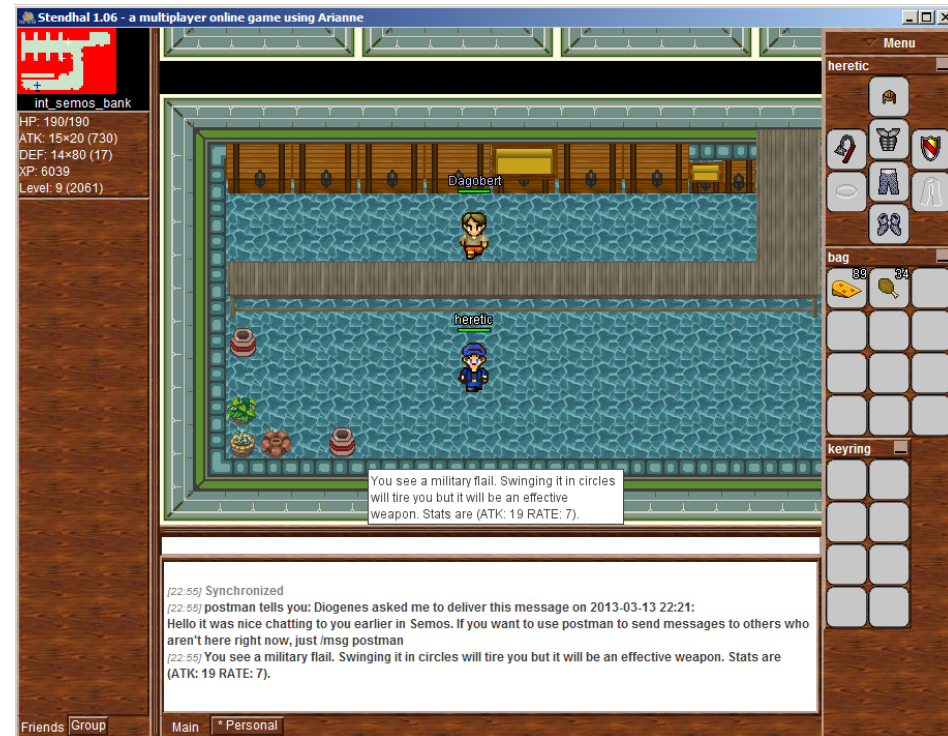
Stendhal 1.06 - a multiplayer online game using Arianne

int_semos_bank
HP: 190/190
ATK: 15×20 (730)
DEF: 14×80 (17)
XP: 6039
Level: 9 (2061)

Dagobert

heretic

You see a military flail. Swinging it in circles will tire you but it will be an effective weapon. Stats are (ATK: 19 RATE: 7).

Menu
heretic
bag
89
34
keyring

[22:55] Synchronized
[22:55] postman tells you: Diogenes asked me to deliver this message on 2013-03-13 22:21:
Hello it was nice chatting to you earlier in Semos. If you want to use postman to send messages to others who aren't here right now, just /msg postman
[22:55] You see a military flail. Swinging it in circles will tire you but it will be an effective weapon. Stats are (ATK: 19 RATE: 7).

Friends Group
Main * Personal